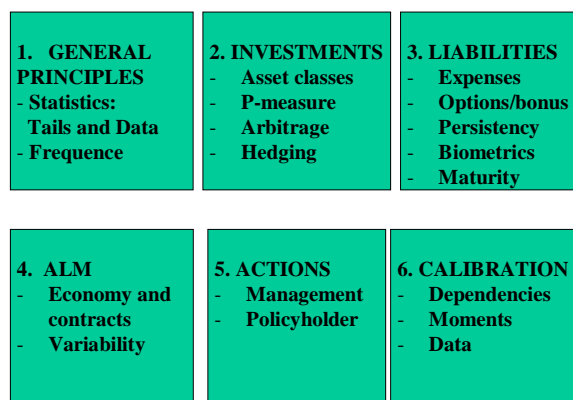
1. GENERAL PRINCIPLES
- Statistics: Tails and Data
- Frequence

2. INVESTMENTS
- Asset classes
- P-measure
- Arbitrage
- Hedging

3. LIABILITIES
- Expenses
- Options/bonus
- Persistency
- Biometrics
- Maturity

4. ALM
- Economy and contracts
- Variability

5. ACTIONS
- Management
- Policyholder

6. CALIBRATION
- Dependencies
- Moments
- Data